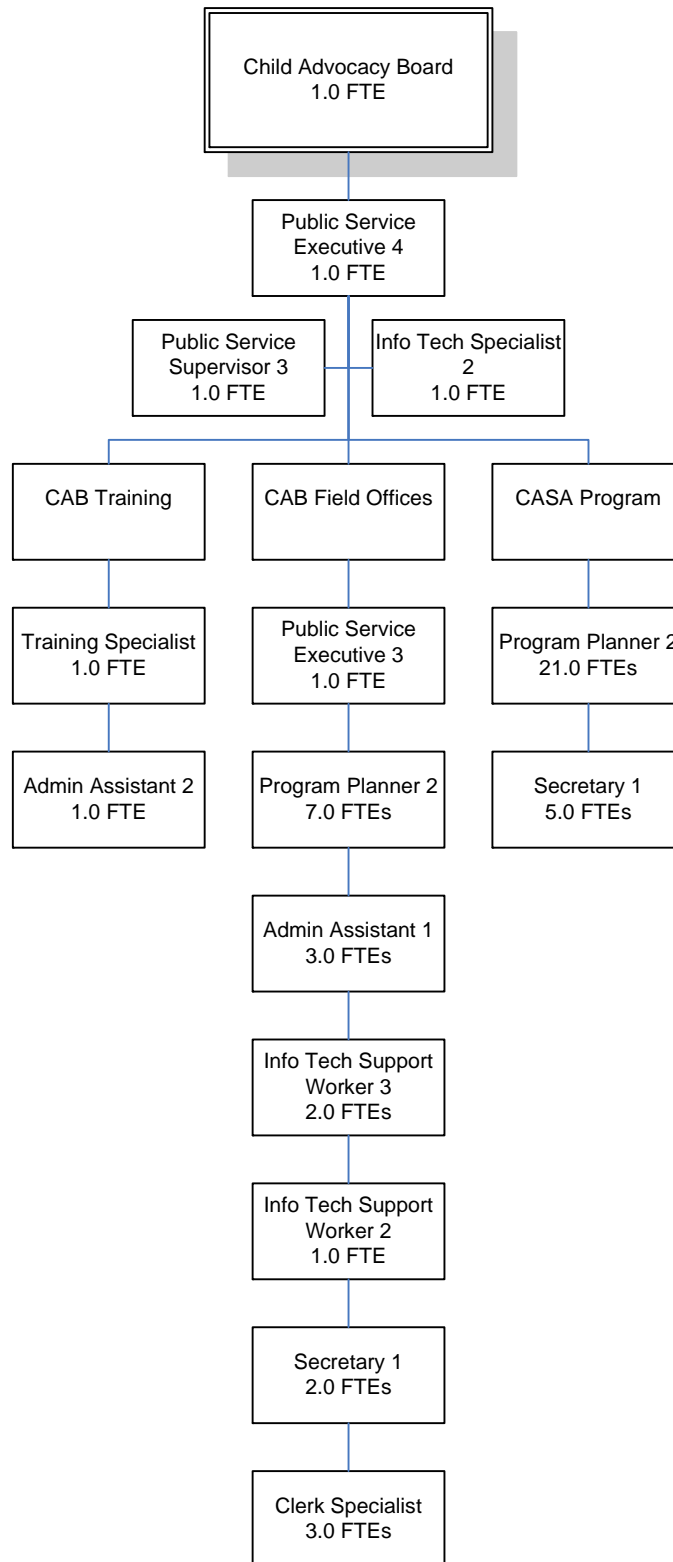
Child Advocacy Board
1.0 FTE

Public Service Executive 4
1.0 FTE

Public Service Supervisor 3
1.0 FTE

Info Tech Specialist 2
1.0 FTE

CAB Training

CAB Field Offices

CASA Program

Training Specialist
1.0 FTE

Admin Assistant 2
1.0 FTE

Public Service Executive 3
1.0 FTE

Program Planner 2
7.0 FTEs

Admin Assistant 1
3.0 FTEs

Info Tech Support Worker 3
2.0 FTEs

Info Tech Support Worker 2
1.0 FTE

Secretary 1
2.0 FTEs

Clerk Specialist
3.0 FTEs

Program Planner 2
21.0 FTEs

Secretary 1
5.0 FTEs